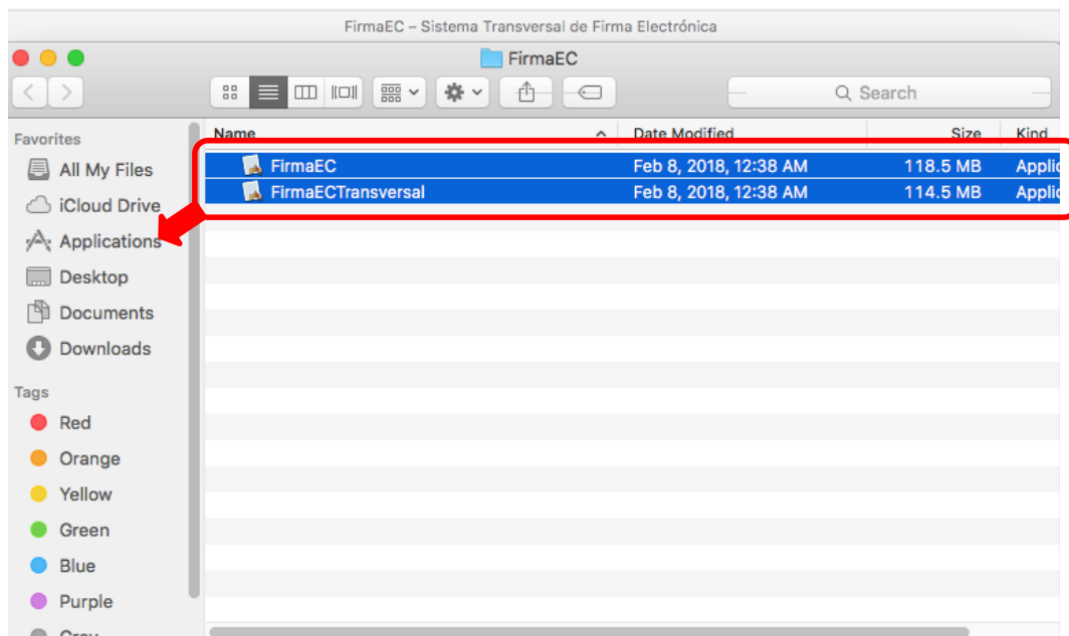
FirmaEC – Sistema Transversal de Firma Electrónica

FirmaEC

Search

Favorites

All My Files

iCloud Drive

Applications

Desktop

Documents

Downloads

Tags

Red

Orange

Yellow

Green

Blue

Purple

Gray

| Name | Date Modified | Size | Kind |
|---|---|---|---|
| FirmaEC | Feb 8, 2018, 12:38 AM | 118.5 MB | Applic |
| FirmaECTransversal | Feb 8, 2018, 12:38 AM | 114.5 MB | Applic |